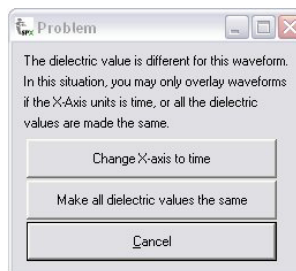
Problem

The dielectric value is different for this waveform. In this situation, you may only overlay waveforms if the X-Axis units is time, or all the dielectric values are made the same.

Change X-axis to time

Make all dielectric values the same

Cancel